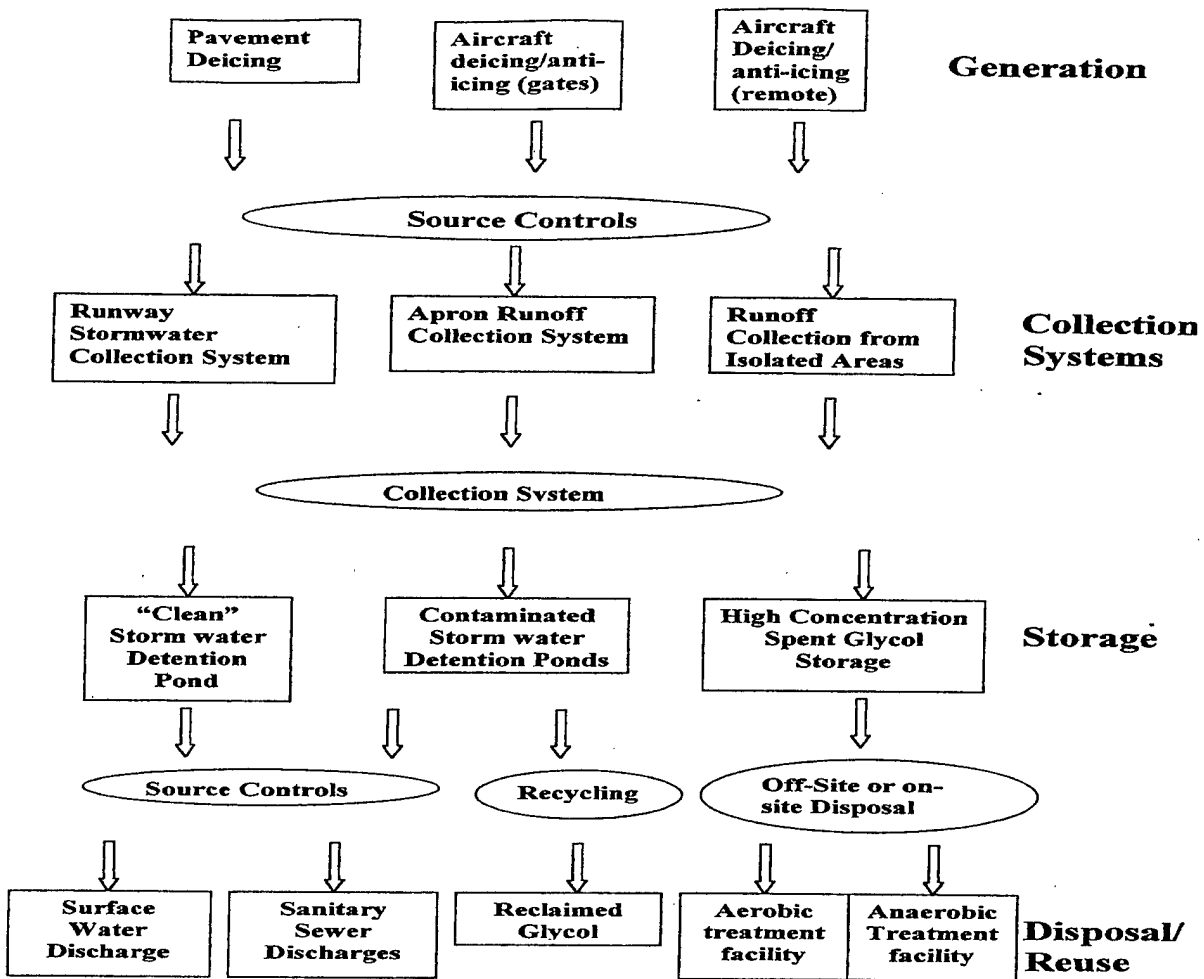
Pavement Deicing

Aircraft deicing/anti-icing (gates)

Aircraft Deicing/ anti-icing (remote)

Generation

Source Controls

Runway Stormwater Collection System

Apron Runoff Collection System

Runoff Collection from Isolated Areas

Collection Systems

Collection Svstem

"Clean" Storm water Detention Pond

Contaminated Storm water Detention Ponds

High Concentration Spent Glycol Storage

Storage

Source Controls

Recycling

Off-Site or on-site Disposal

Surface Water Discharge

Sanitary Sewer Discharges

Reclaimed Glycol

Aerobic treatment facility

Anaerobic Treatment facility

Disposal/ Reuse